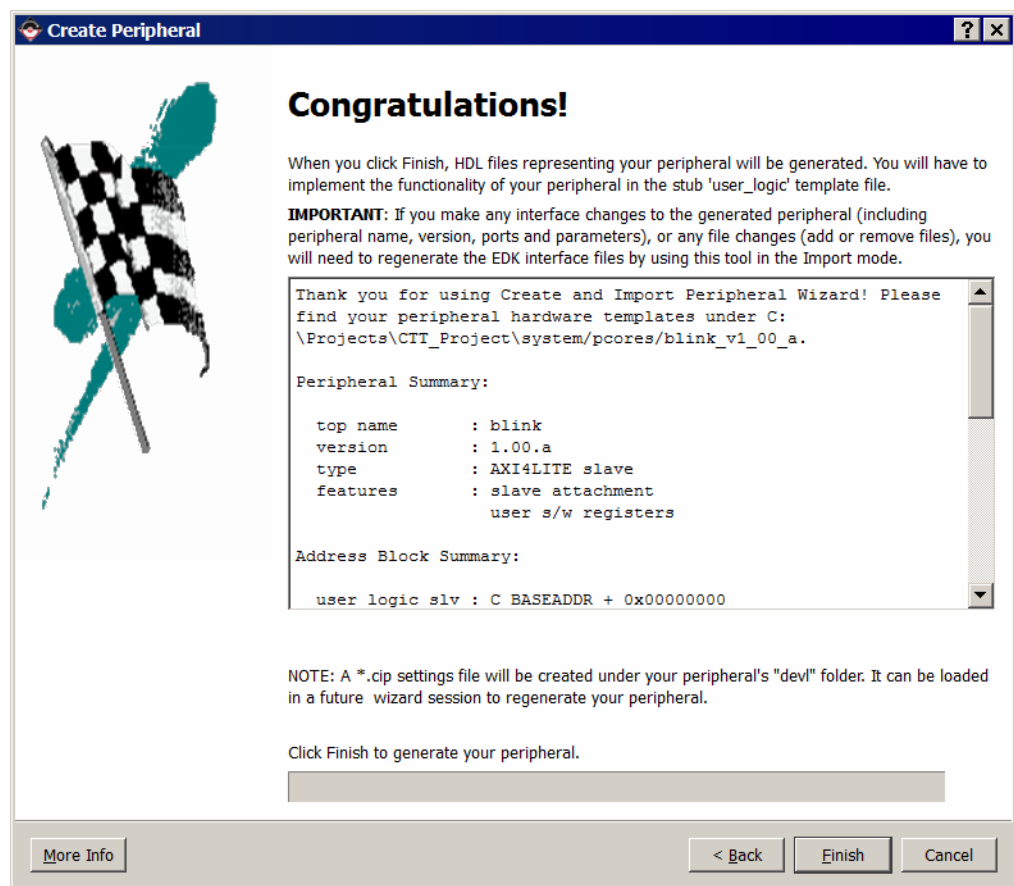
Create Peripheral

?
X

Congratulations!

When you click Finish, HDL files representing your peripheral will be generated. You will have to implement the functionality of your peripheral in the stub 'user_logic' template file.

**IMPORTANT**: If you make any interface changes to the generated peripheral (including peripheral name, version, ports and parameters), or any file changes (add or remove files), you will need to regenerate the EDK interface files by using this tool in the Import mode.

Thank you for using Create and Import Peripheral Wizard! Please find your peripheral hardware templates under C:\Projects\CTT_Project\system/pcores/blink_v1_00_a.

Peripheral Summary:

top name : blink
version : 1.00.a
type : AXI4LITE slave
features : slave attachment
user s/w registers

Address Block Summary:

user logic slv : C BASEADDR + 0x00000000

NOTE: A *.cip settings file will be created under your peripheral's "devl" folder. It can be loaded in a future wizard session to regenerate your peripheral.

Click Finish to generate your peripheral.

More Info

< Back

Finish

Cancel